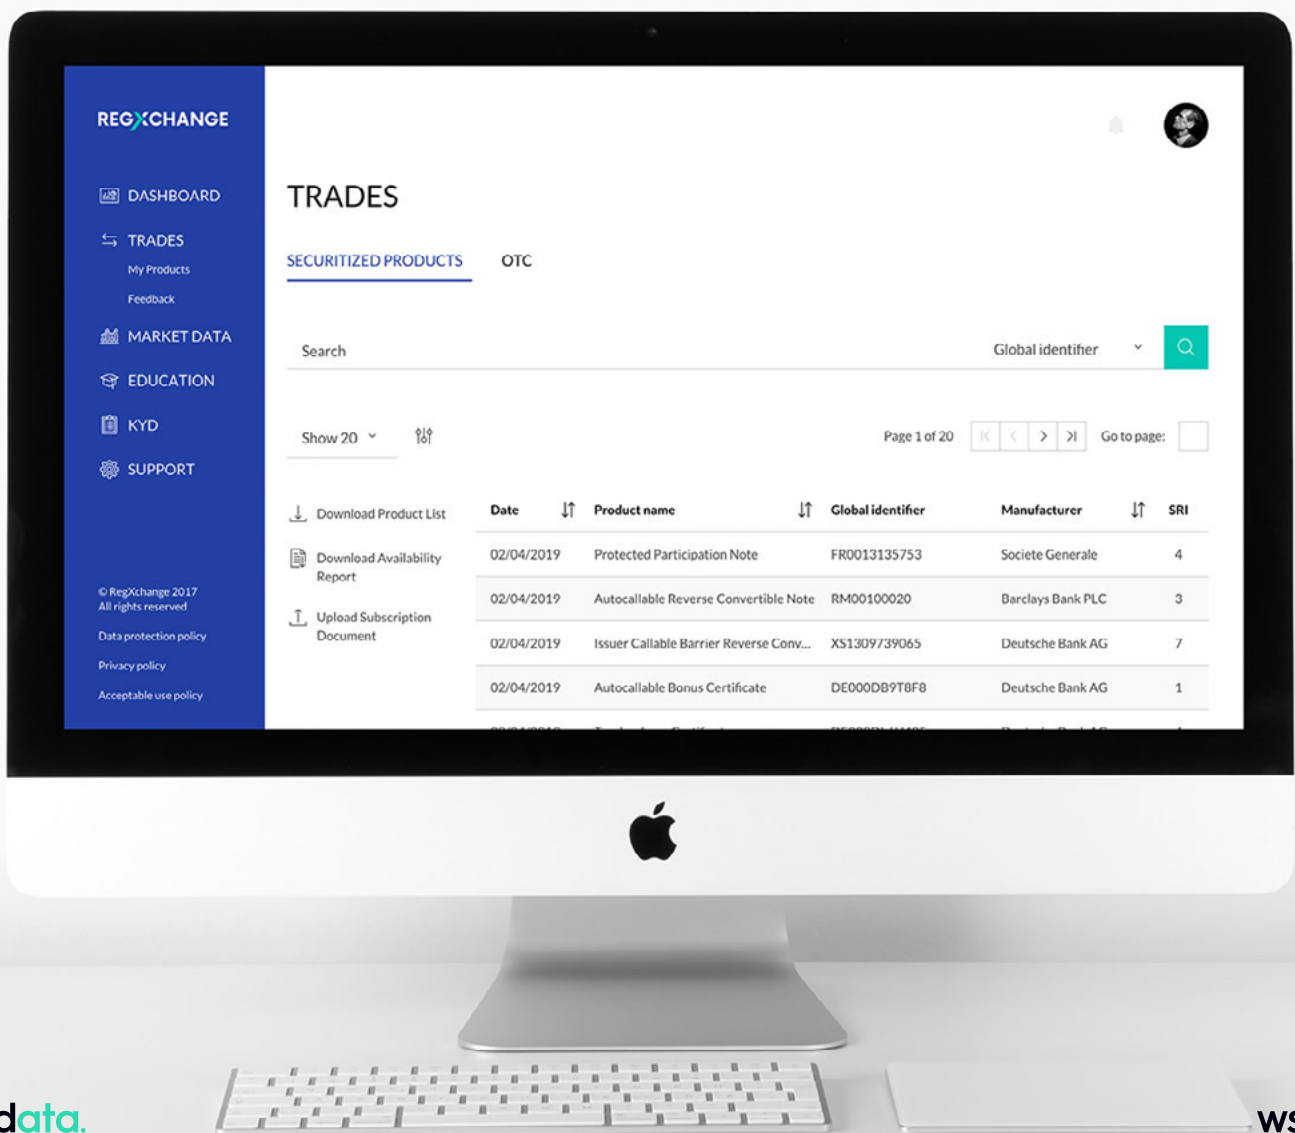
REGXCHANGE

DASHBOARD
TRADES
My Products
Feedback
MARKET DATA
EDUCATION
KYD
SUPPORT

© RegXchange 2017
All rights reserved
Data protection policy
Privacy policy
Acceptable use policy

TRADES

SECURITIZED PRODUCTS OTC

Search Global identifier

Show 20

Page 1 of 20 Go to page:

Download Product List
Download Availability Report
Upload Subscription Document

| Date | Product name | Global identifier | Manufacturer | SRI |
|---|---|---|---|---|
| 02/04/2019 | Protected Participation Note | FR0013135753 | Societe Generale | 4 |
| 02/04/2019 | Autocallable Reverse Convertible Note | RM00100020 | Barclays Bank PLC | 3 |
| 02/04/2019 | Issuer Callable Barrier Reverse Conv... | XS1309739065 | Deutsche Bank AG | 7 |
| 02/04/2019 | Autocallable Bonus Certificate | DE000DB9T8F8 | Deutsche Bank AG | 1 |
| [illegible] | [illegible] | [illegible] | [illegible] | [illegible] |

data.
ws